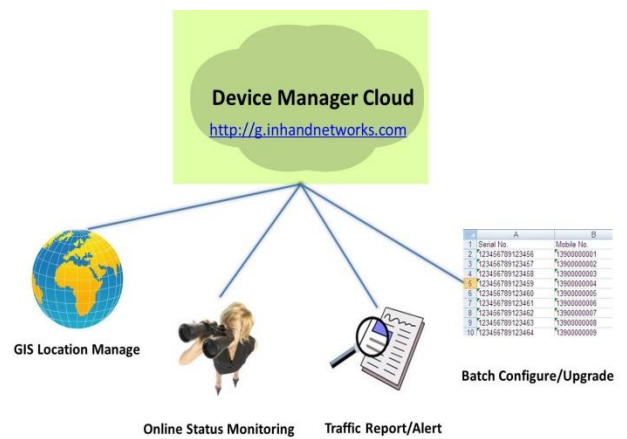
Device Manager Cloud

http://g.inhandnetworks.com

|  | A | B |
|---|---|---|
| 1 | Serial No. | Mobile No. |
| 2 | 123456789123456 | 13900000001 |
| 3 | 123456789123457 | 13900000002 |
| 4 | 123456789123458 | 13900000003 |
| 5 | 123456789123459 | 13900000004 |
| 6 | 123456789123460 | 13900000005 |
| 7 | 123456789123461 | 13900000006 |
| 8 | 123456789123462 | 13900000007 |
| 9 | 123456789123463 | 13900000008 |
| 10 | 123456789123464 | 13900000009 |

GIS Location Manage

Batch Configure/Upgrade

Online Status Monitoring

Traffic Report/Alert